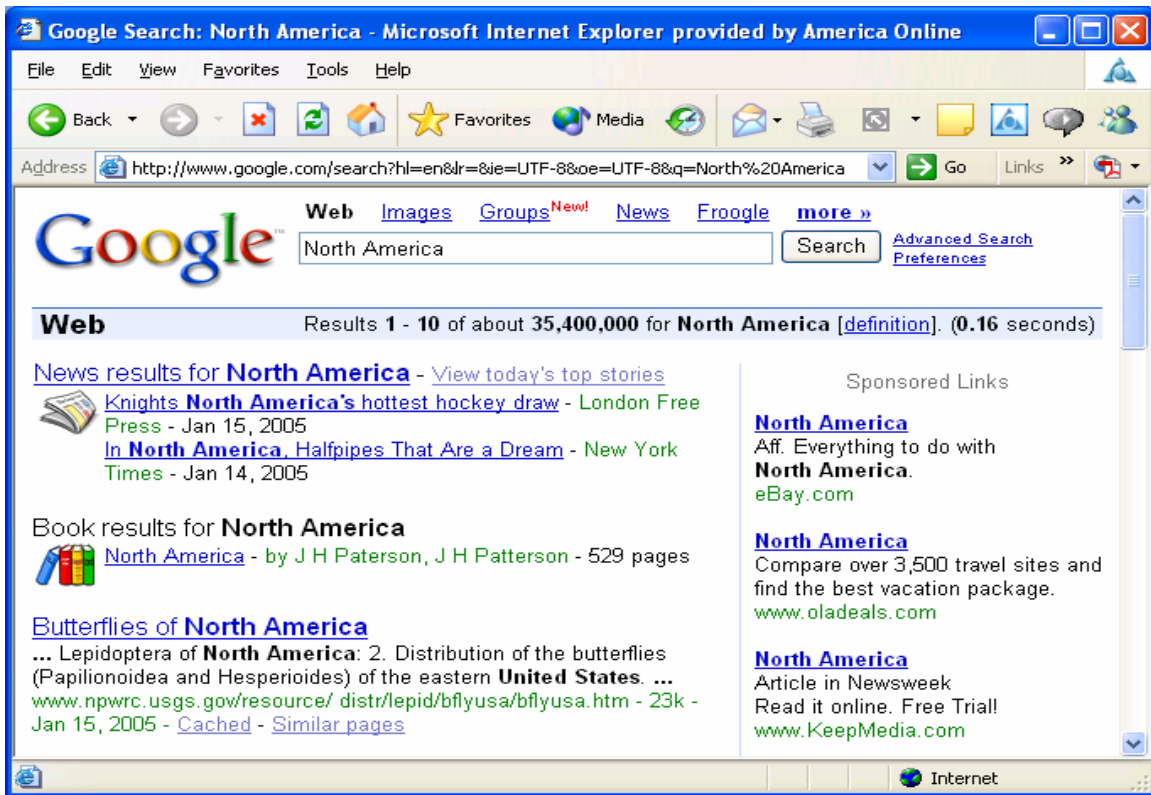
Google Search: North America - Microsoft Internet Explorer provided by America Online

File Edit View Favorites Tools Help

Back Favorites Media

Address http://www.google.com/search?hl=en&lr=&ie=UTF-8&oe=UTF-8&q=North%20America Go Links »

Google

Web Images Groups New! News Froogle more »

North America Search Advanced Search Preferences

Web Results 1 - 10 of about 35,400,000 for North America [definition]. (0.16 seconds)

News results for North America - View today's top stories

Knights North America's hottest hockey draw - London Free Press - Jan 15, 2005

In North America, Halfpipes That Are a Dream - New York Times - Jan 14, 2005

Book results for North America

North America - by J H Paterson, J H Patterson - 529 pages

Butterflies of North America

... Lepidoptera of North America: 2. Distribution of the butterflies (Papilionoidea and Hesperioides) of the eastern United States. ...

www.npwrc.usgs.gov/resource/ distr/lepid/bflyusa/bflyusa.htm - 23k - Jan 15, 2005 - Cached - Similar pages

Sponsored Links

North America
Aff. Everything to do with North America.
eBay.com

North America
Compare over 3,500 travel sites and find the best vacation package.
www.oladeals.com

North America
Article in Newsweek
Read it online. Free Trial!
www.KeepMedia.com

Internet